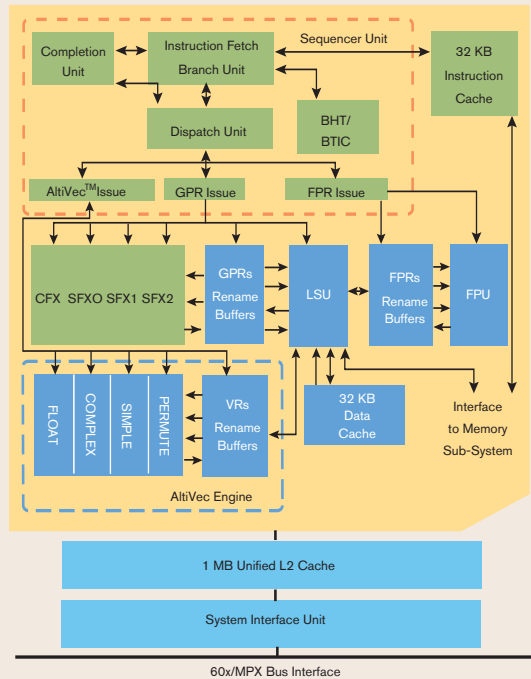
Completion Unit

Instruction Fetch Branch Unit

Sequencer Unit

32 KB Instruction Cache

Dispatch Unit

BHT/ BTIC

AltiVec$^{TM}$Issue

GPR Issue

FPR Issue

CFX SFXO SFX1 SFX2

GPRs Rename Buffers

LSU

FPRs Rename Buffers

FPU

FLOAT

COMPLEX

SIMPLE

PERMUTE

VRs Rename Buffers

32 KB Data Cache

Interface to Memory Sub-System

AltiVec Engine

1 MB Unified L2 Cache

System Interface Unit

60x/MPX Bus Interface